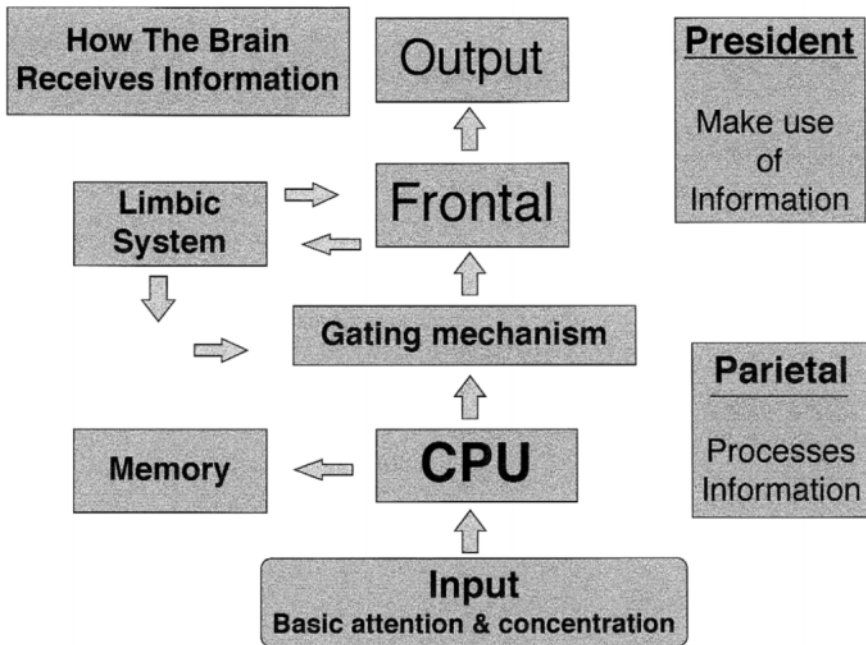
How The Brain Receives Information

Output

President

Make use of Information

Limbic System

Frontal

Gating mechanism

Parietal

Processes Information

Memory

CPU

Input
Basic attention & concentration